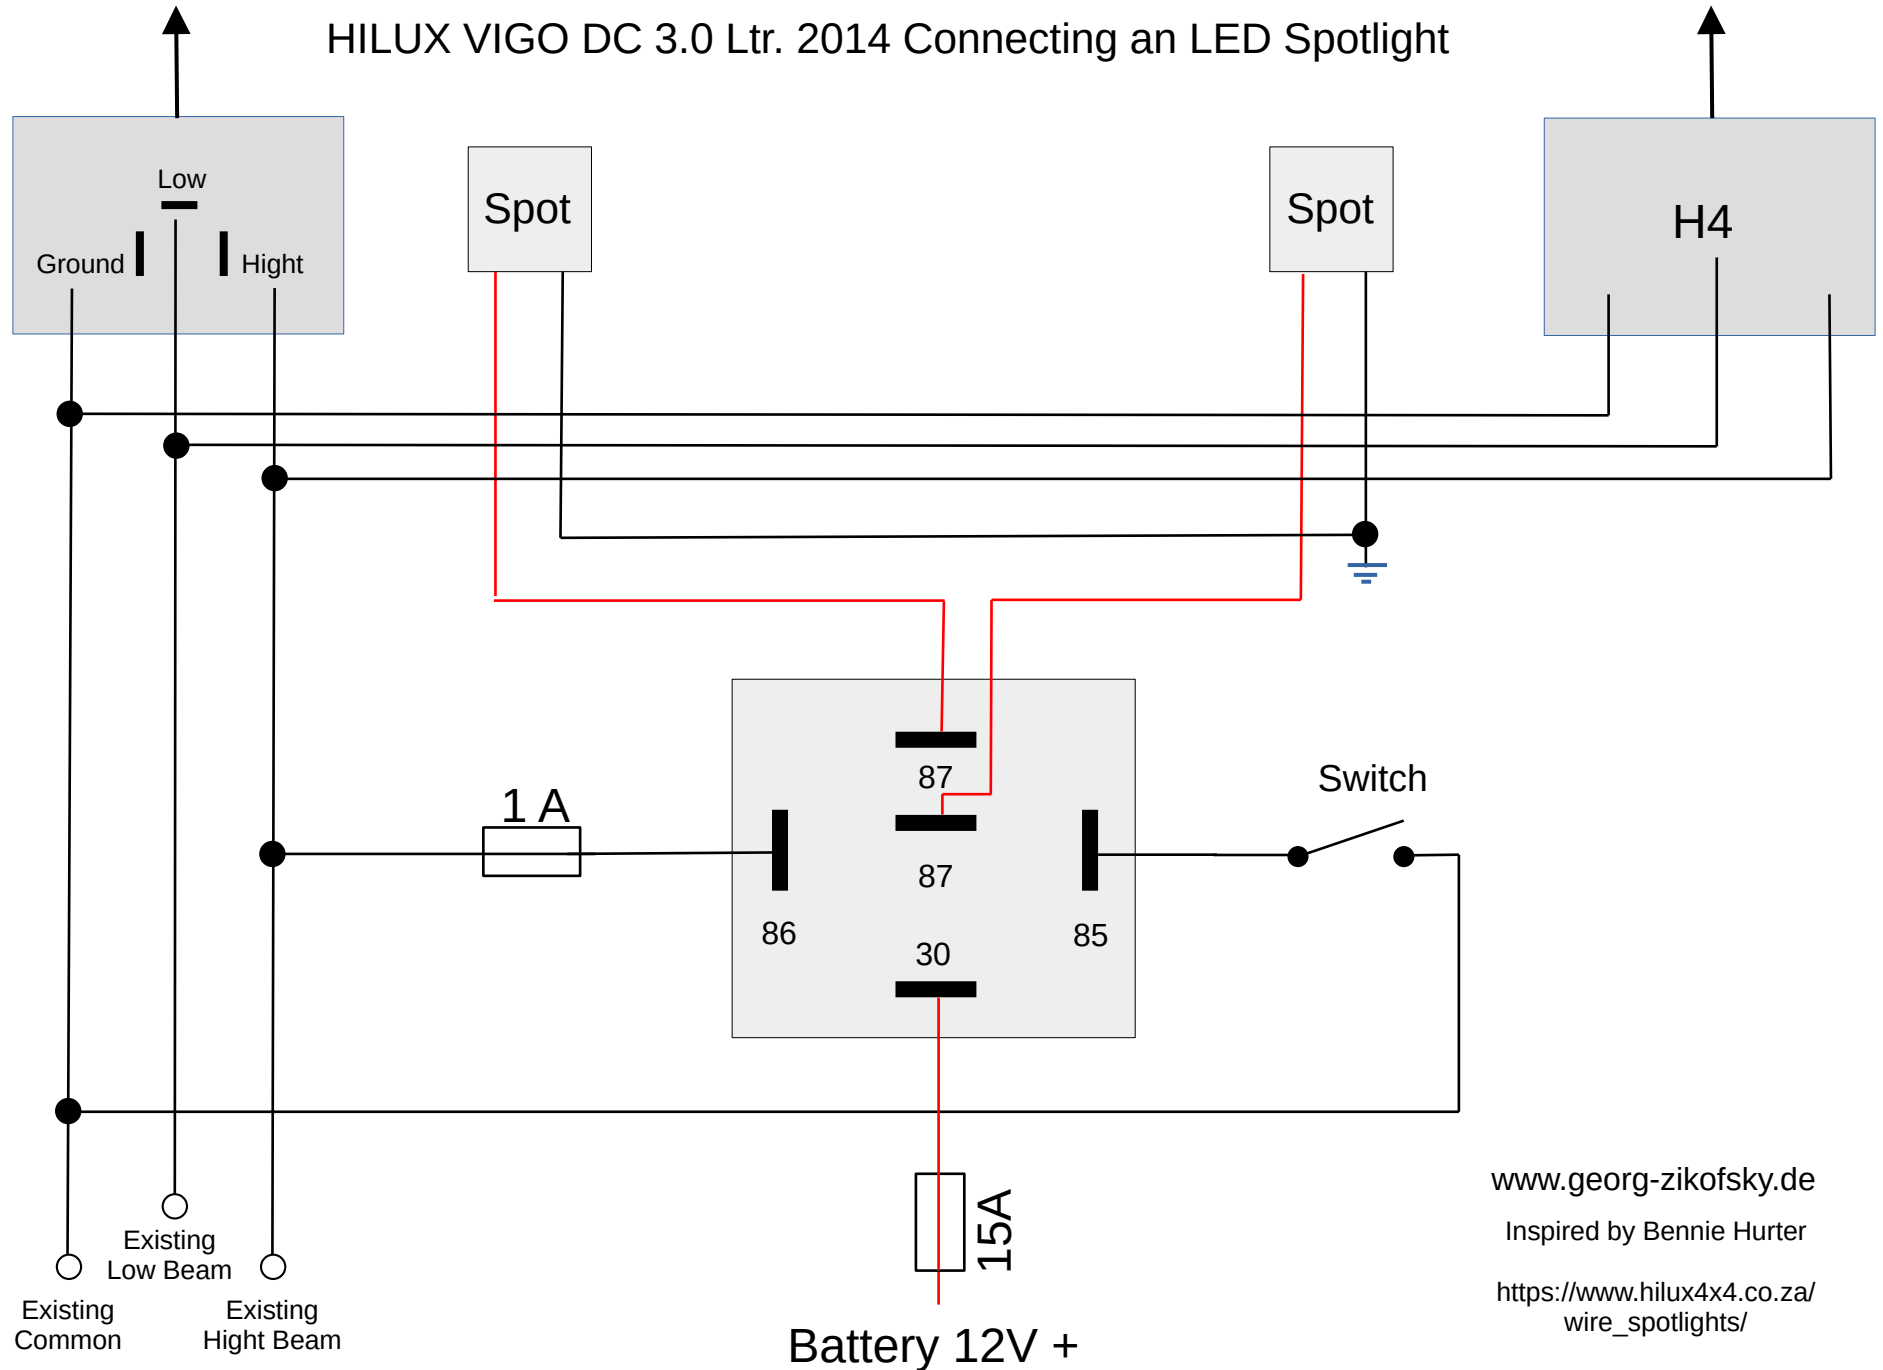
HILUX VIGO DC 3.0 Ltr. 2014 Connecting an LED Spotlight

Low

Ground

Hight

Spot

Spot

H4

87

87

86

30

85

1 A

Switch

15A

Existing Low Beam

Existing Common

Existing Hight Beam

Battery 12V +

www.georg-zikofsky.de

Inspired by Bennie Hurter

https://www.hilux4x4.co.za/wire_spotlights/